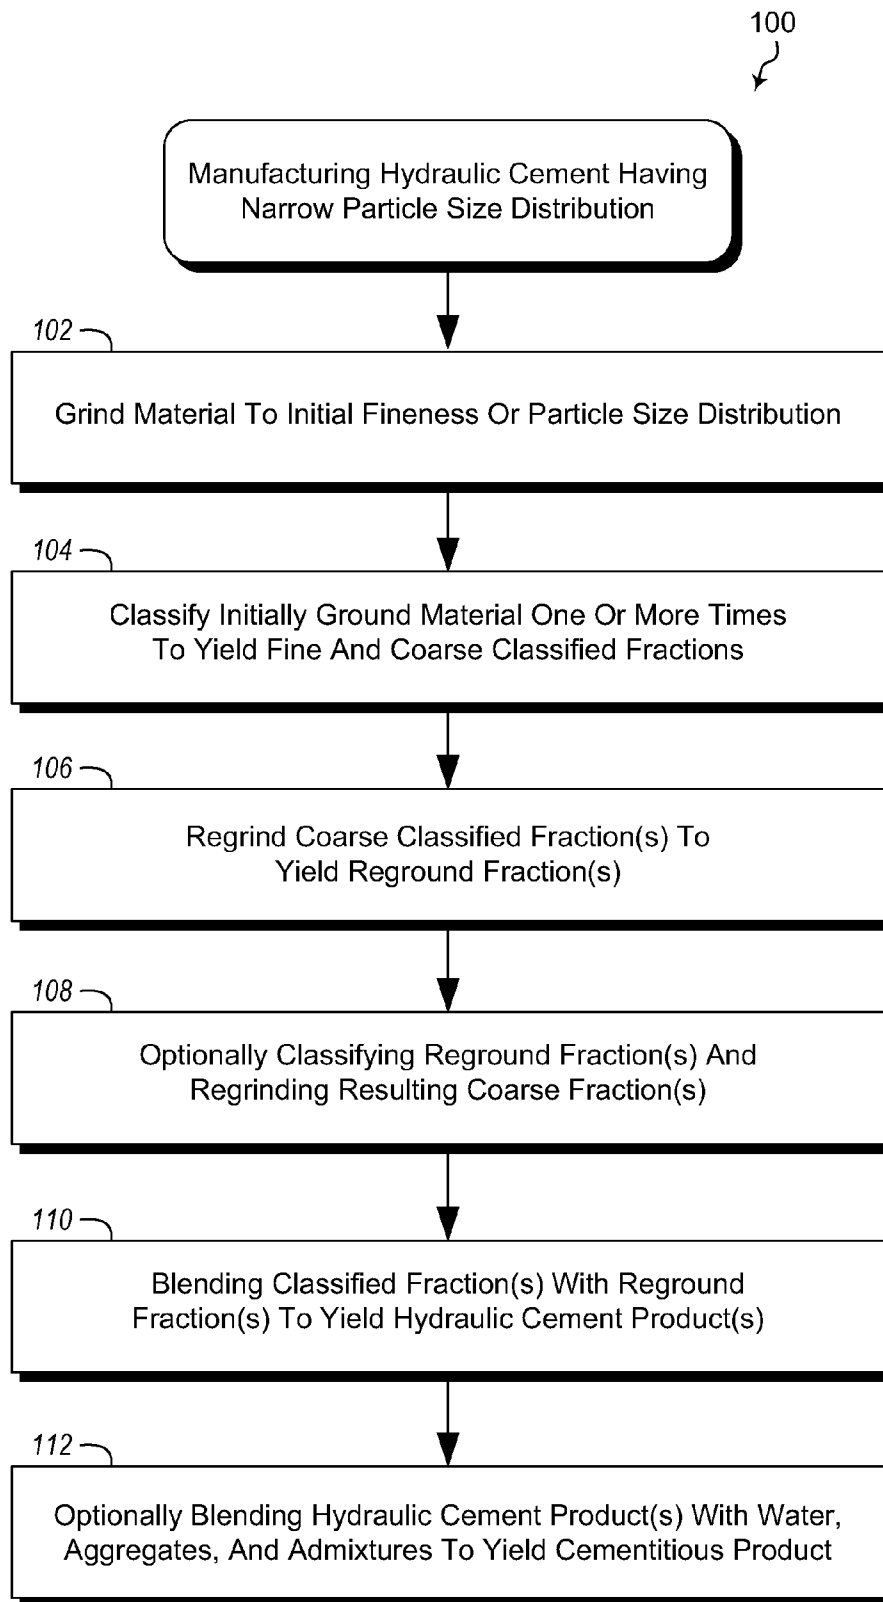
100

Manufacturing Hydraulic Cement Having Narrow Particle Size Distribution

102

Grind Material To Initial Fineness Or Particle Size Distribution

104

Classify Initially Ground Material One Or More Times To Yield Fine And Coarse Classified Fractions

106

Regrind Coarse Classified Fraction(s) To Yield Reground Fraction(s)

108

Optionally Classifying Reground Fraction(s) And Regrinding Resulting Coarse Fraction(s)

110

Blending Classified Fraction(s) With Reground Fraction(s) To Yield Hydraulic Cement Product(s)

112

Optionally Blending Hydraulic Cement Product(s) With Water, Aggregates, And Admixtures To Yield Cementitious Product